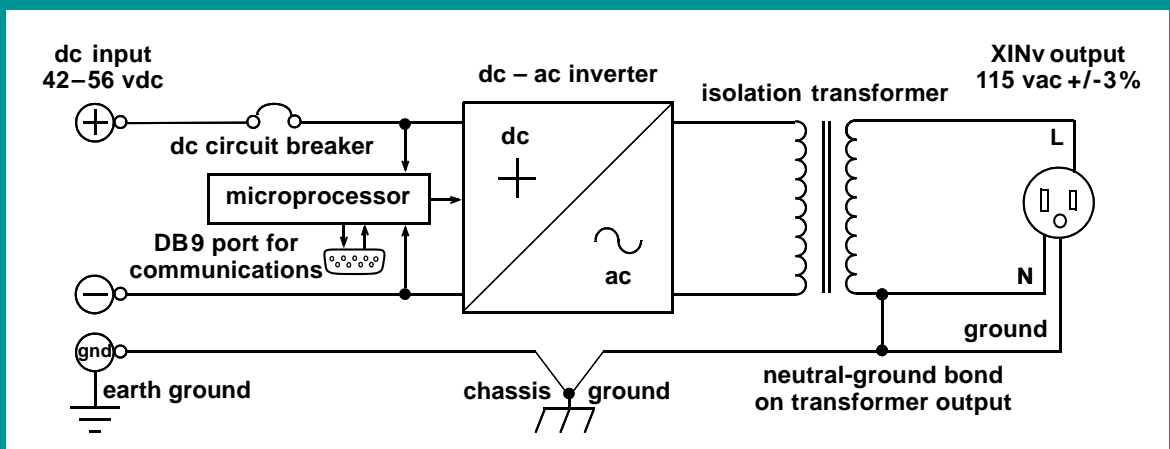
dc input
42–56 vdc

dc – ac inverter

isolation transformer

XINv output
115 vac +/-3%

dc circuit breaker

dc

L

microprocessor

DB9 port for
communications

ac

N

ground

gnd

earth ground

chassis ground

neutral-ground bond
on transformer output